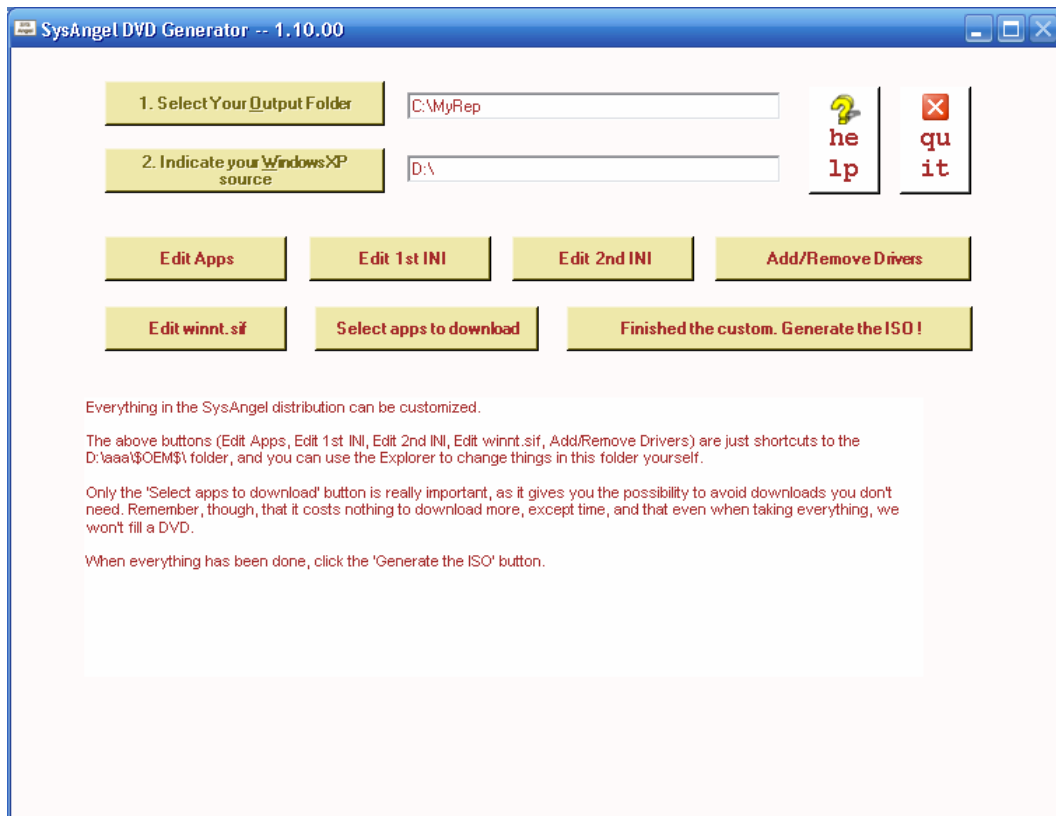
SysAngel DVD Generator -- 1.10.00

1. Select Your Output Folder

C:\MyRep

2. Indicate your WindowsXP source

D:\

he lp

qu it

Edit Apps

Edit 1st INI

Edit 2nd INI

Add/Remove Drivers

Edit winnt.sif

Select apps to download

Finished the custom. Generate the ISO !

Everything in the SysAngel distribution can be customized.

The above buttons (Edit Apps, Edit 1st INI, Edit 2nd INI, Edit winnt.sif, Add/Remove Drivers) are just shortcuts to the D:\aaa\$OEM$\ folder, and you can use the Explorer to change things in this folder yourself.

Only the 'Select apps to download' button is really important, as it gives you the possibility to avoid downloads you don't need. Remember, though, that it costs nothing to download more, except time, and that even when taking everything, we won't fill a DVD.

When everything has been done, click the 'Generate the ISO' button.